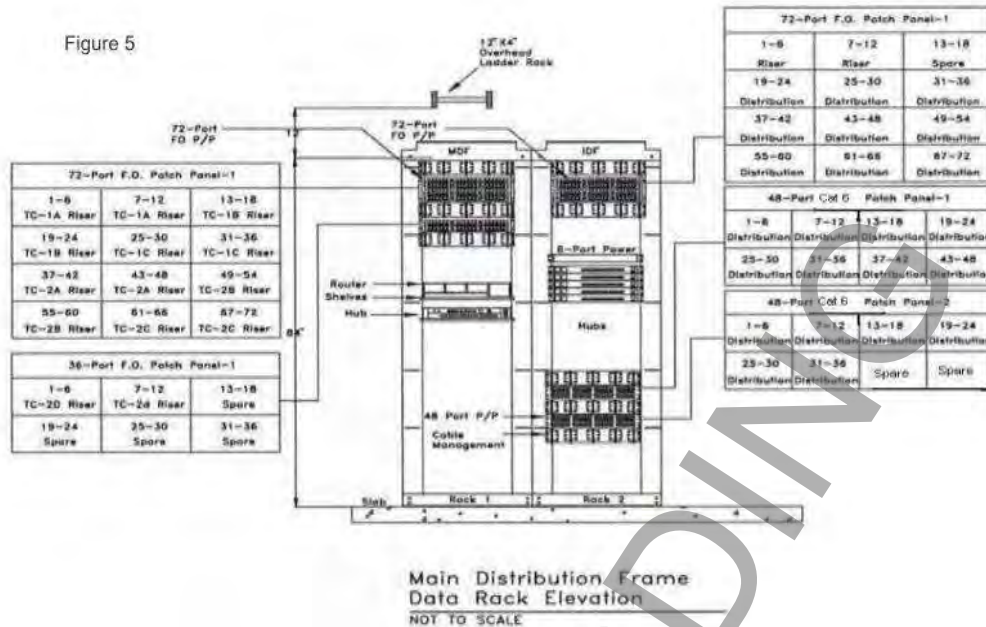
Figure 5

12"X4" Overhead Ladder Rack

72-Port FO P/P

12"

72-Port FO P/P

MDF

IDF

| 72-Port F.O. Patch Panel-1 | | |
|---|---|---|
| 1-6 TC-1A Riser | 7-12 TC-1A Riser | 13-18 TC-1B Riser |
| 19-24 TC-1B Riser | 25-30 TC-1C Riser | 31-36 TC-1C Riser |
| 37-42 TC-2A Riser | 43-48 TC-2A Riser | 49-54 TC-2B Riser |
| 55-60 TC-2B Riser | 61-66 TC-2C Riser | 67-72 TC-2C Riser |

| 36-Port F.O. Patch Panel-1 | | |
|---|---|---|
| 1-6 TC-2D Riser | 7-12 TC-2d Riser | 13-18 Spare |
| 19-24 Spare | 25-30 Spare | 31-36 Spare |

Router

Shelves

Hub

84"

6-Port Power

Hubs

48 Port P/P

Cable Management

Slab

Rack 1

Rack 2

| 72-Port F.O. Patch Panel-1 | | |
|---|---|---|
| 1-6 Riser | 7-12 Riser | 13-18 Spare |
| 19-24 Distribution | 25-30 Distribution | 31-36 Distribution |
| 37-42 Distribution | 43-48 Distribution | 49-54 Distribution |
| 55-60 Distribution | 61-66 Distribution | 67-72 Distribution |

| 48-Port Cat 6 Patch Panel-1 | | | |
|---|---|---|---|
| 1-6 Distribution | 7-12 Distribution | 13-18 Distribution | 19-24 Distribution |
| 25-30 Distribution | 31-36 Distribution | 37-42 Distribution | 43-48 Distribution |

| 48-Port Cat 6 Patch Panel-2 | | | |
|---|---|---|---|
| 1-6 Distribution | 7-12 Distribution | 13-18 Distribution | 19-24 Distribution |
| 25-30 Distribution | 31-36 Distribution | Spare | Spare |

Main Distribution Frame
Data Rack Elevation
NOT TO SCALE

DING